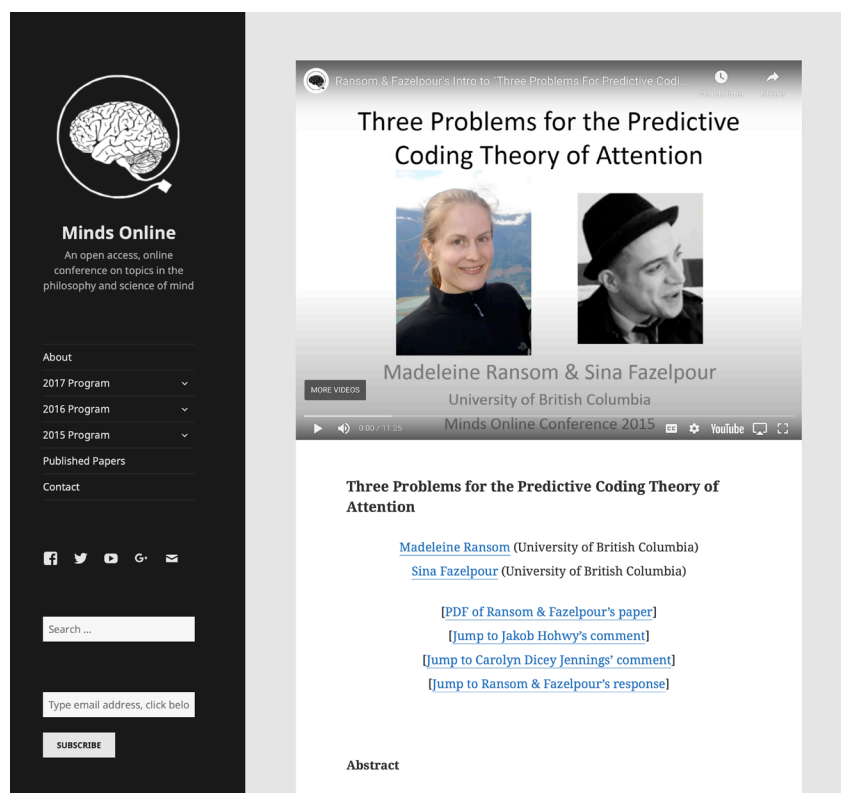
Minds Online

An open access, online conference on topics in the philosophy and science of mind

About

2017 Program

2016 Program

2015 Program

Published Papers

Contact

Search ...

Type email address, click belo

SUBSCRIBE

Ransom & Fazelpour's Intro to "Three Problems For Predictive Codi...

Watch later

Share

Three Problems for the Predictive Coding Theory of Attention

Madeleine Ransom & Sina Fazelpour

University of British Columbia

Minds Online Conference 2015

MORE VIDEOS

0:00 / 11:26

YouTube

Three Problems for the Predictive Coding Theory of Attention

Madeleine Ransom (University of British Columbia)

Sina Fazelpour (University of British Columbia)

[PDF of Ransom & Fazelpour's paper]

[Jump to Jakob Hohwy's comment]

[Jump to Carolyn Dicey Jennings' comment]

[Jump to Ransom & Fazelpour's response]

Abstract